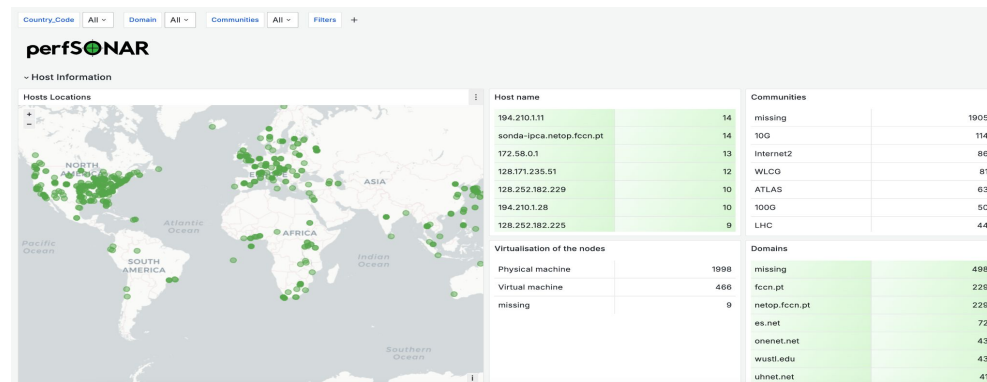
Country_Code All
Domain All
Communities All
Filters +

perfSONAR

Host Information

Hosts Locations

+
−

NORTH AMERICA
ASIA
Atlantic Ocean
AFRICA
Pacific Ocean
SOUTH AMERICA
Indian Ocean
Southern Ocean

Host name

| | |
|---|---|
| 194.210.1.11 | 14 |
| sonda-ipca.netop.fccn.pt | 14 |
| 172.58.0.1 | 13 |
| 128.171.235.51 | 12 |
| 128.252.182.229 | 10 |
| 194.210.1.28 | 10 |
| 128.252.182.225 | 9 |

Communities

| | |
|---|---|
| missing | 1905 |
| 10G | 114 |
| Internet2 | 86 |
| WLCG | 81 |
| ATLAS | 63 |
| 100G | 50 |
| LHC | 44 |

Virtualisation of the nodes

| | |
|---|---|
| Physical machine | 1998 |
| Virtual machine | 466 |
| missing | 9 |

Domains

| | |
|---|---|
| missing | 498 |
| fccn.pt | 229 |
| netop.fccn.pt | 229 |
| es.net | 72 |
| onenet.net | 43 |
| wustl.edu | 43 |
| uhnet.net | 41 |